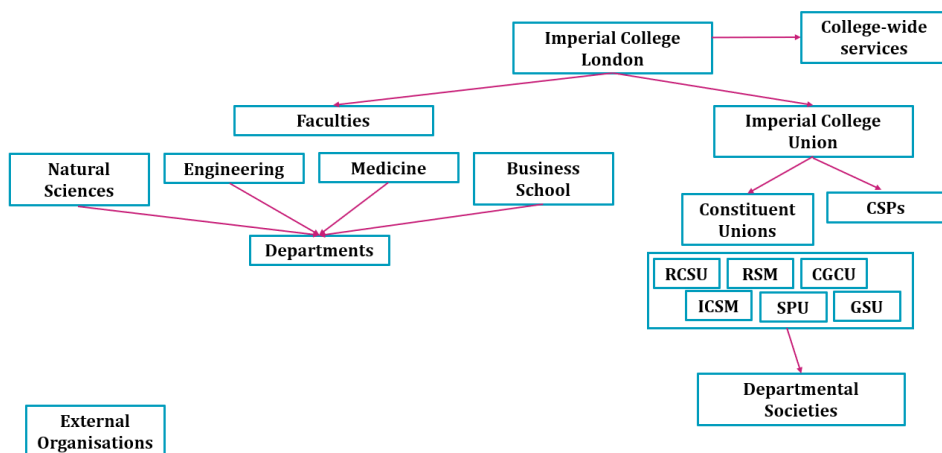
Imperial College London

College-wide services

Faculties

Imperial College Union

Natural Sciences

Engineering

Medicine

Business School

Departments

Constituent Unions

CSPs

RCSU

RSM

CGCU

ICSM

SPU

GSU

Departmental Societies

External Organisations